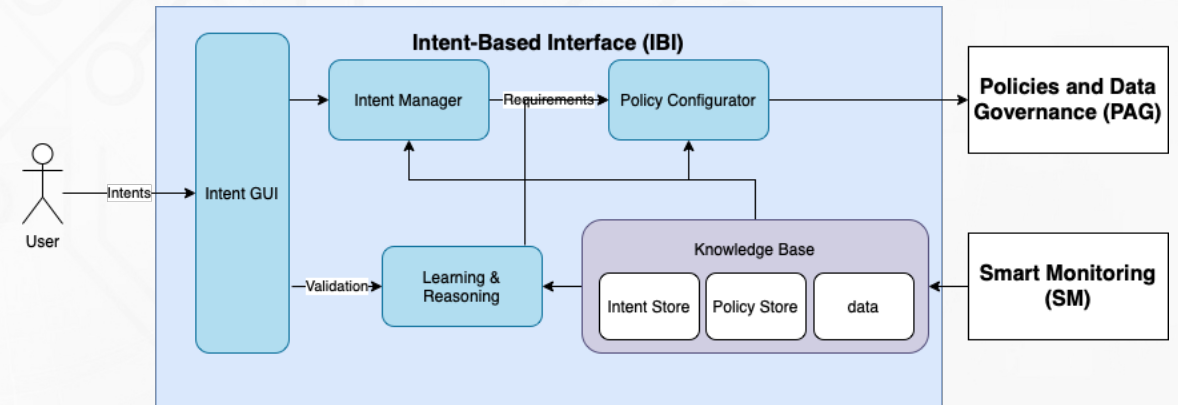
Intent-Based Interface (IBI)

User

Intents

Intent GUI

Intent Manager

Requirements

Policy Configurator

Policies and Data Governance (PAG)

Validation

Learning & Reasoning

Knowledge Base

Intent Store

Policy Store

data

Smart Monitoring (SM)